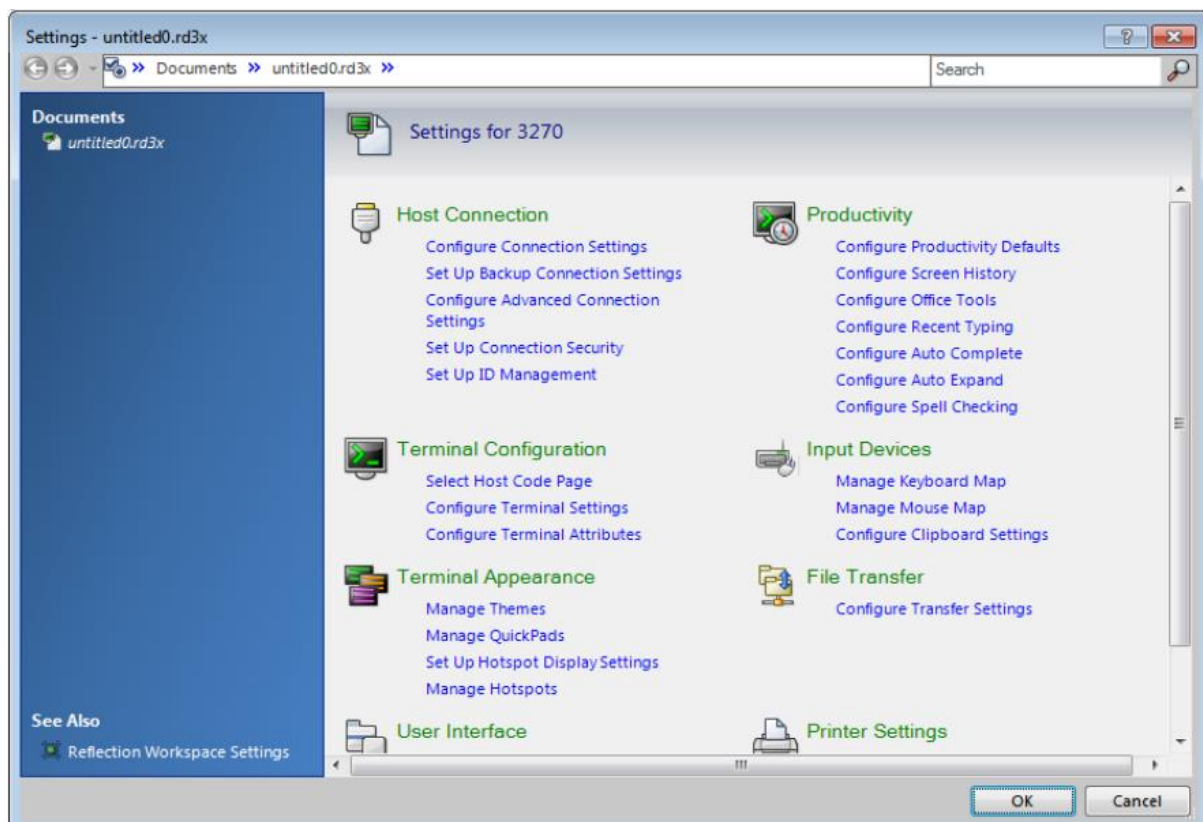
Settings - untitled0.rd3x

» Documents » untitled0.rd3x »

Search

Documents
untitled0.rd3x

See Also
Reflection Workspace Settings

Settings for 3270

Host Connection
Configure Connection Settings
Set Up Backup Connection Settings
Configure Advanced Connection Settings
Set Up Connection Security
Set Up ID Management

Terminal Configuration
Select Host Code Page
Configure Terminal Settings
Configure Terminal Attributes

Terminal Appearance
Manage Themes
Manage QuickPads
Set Up Hotspot Display Settings
Manage Hotspots

User Interface

Productivity
Configure Productivity Defaults
Configure Screen History
Configure Office Tools
Configure Recent Typing
Configure Auto Complete
Configure Auto Expand
Configure Spell Checking

Input Devices
Manage Keyboard Map
Manage Mouse Map
Configure Clipboard Settings

File Transfer
Configure Transfer Settings

Printer Settings

OK
Cancel